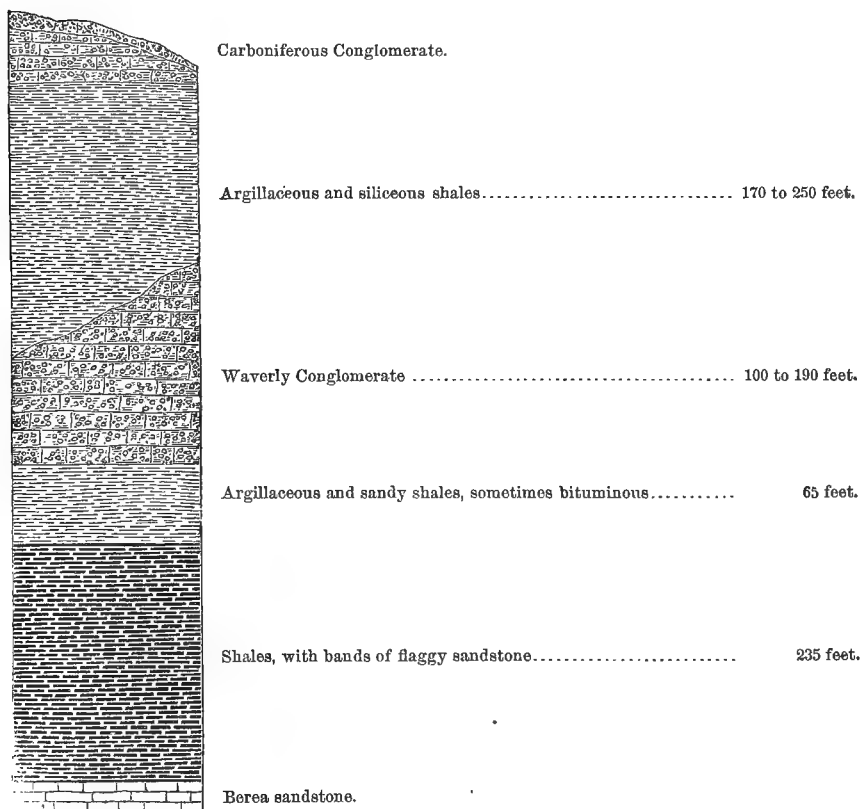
Carboniferous Conglomerate.

Argillaceous and siliceous shales.................................. 170 to 250 feet.

Waverly Conglomerate ............................................. 100 to 190 feet.

Argillaceous and sandy shales, sometimes bituminous.......... 65 feet.

Shales, with bands of flaggy sandstone.......................... 235 feet.

Berea sandstone.